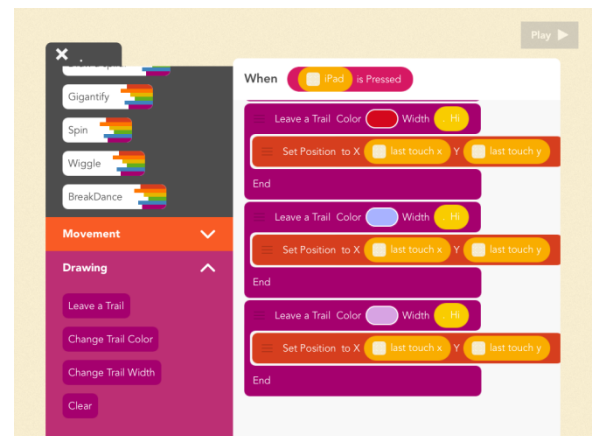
Play

Gigantify

Spin

Wiggle

BreakDance

Movement

Drawing

Leave a Trail

Change Trail Color

Change Trail Width

Clear

When iPad is Pressed

Leave a Trail Color Width Hi

Set Position to X last touch x Y last touch y

End

Leave a Trail Color Width Hi

Set Position to X last touch x Y last touch y

End

Leave a Trail Color Width Hi

Set Position to X last touch x Y last touch y

End